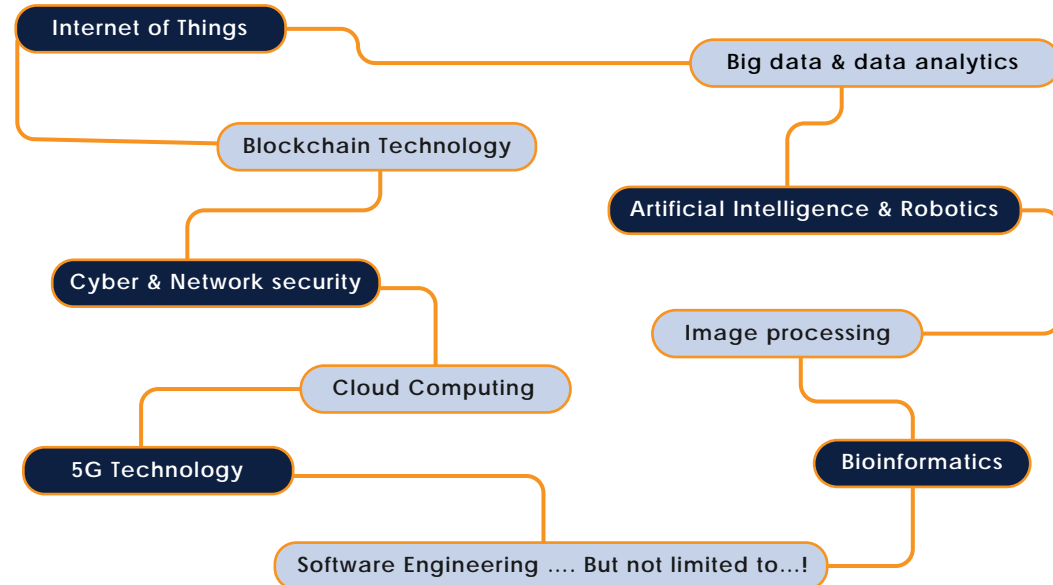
Internet of Things

Big data & data analytics

Blockchain Technology

Artificial Intelligence & Robotics

Cyber & Network security

Image processing

Cloud Computing

5G Technology

Bioinformatics

Software Engineering .... But not limited to...!